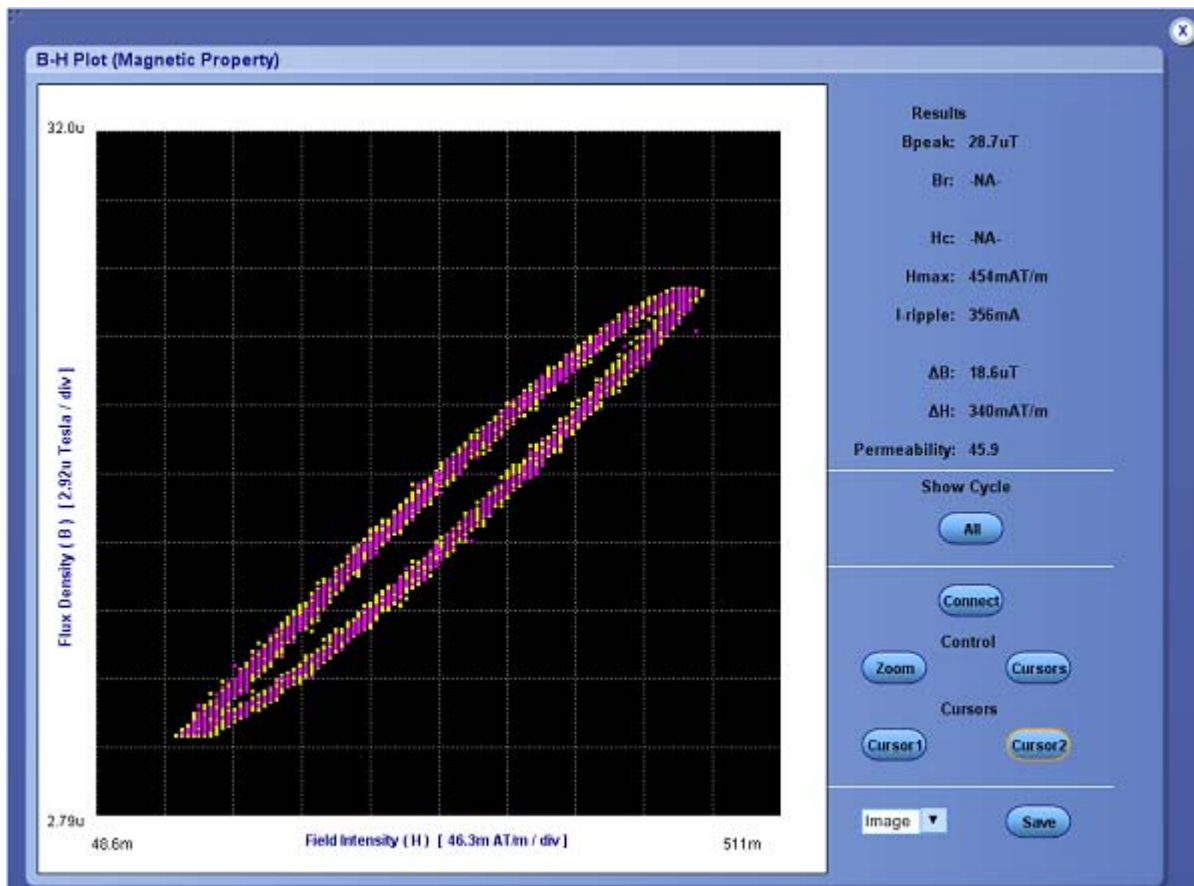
B-H Plot (Magnetic Property)

32.0u

Flux Density ( B ) [ 2.92u Tesla / div ]

2.79u

48.6m

Field Intensity ( H ) [ 46.3m AT/m / div ]

511m

Results
Bpeak: 28.7uT
Br: -NA-
Hc: -NA-
Hmax: 454mAT/m
I-ripple: 356mA
ΔB: 18.6uT
ΔH: 340mAT/m
Permeability: 45.9

Show Cycle
All

Connect
Control
Zoom
Cursors
Cursors
Cursor1
Cursor2

Image
Save

x